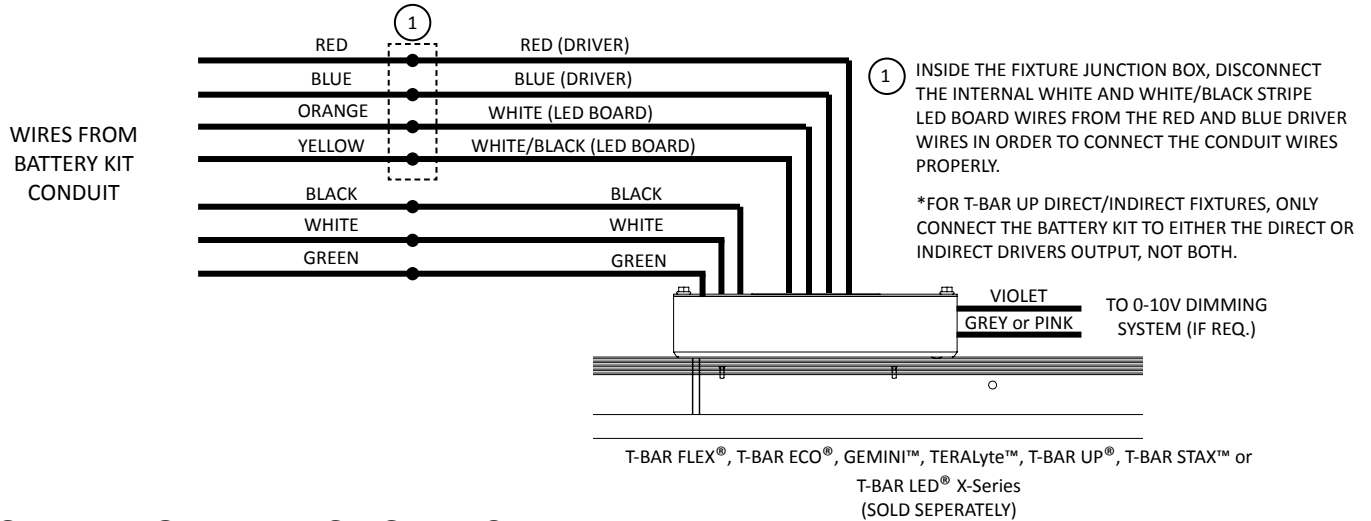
WIRES FROM BATTERY KIT CONDUIT

1

RED
BLUE
ORANGE
YELLOW
BLACK
WHITE
GREEN

RED (DRIVER)
BLUE (DRIVER)
WHITE (LED BOARD)
WHITE/BLACK (LED BOARD)
BLACK
WHITE
GREEN

1 INSIDE THE FIXTURE JUNCTION BOX, DISCONNECT THE INTERNAL WHITE AND WHITE/BLACK STRIPE LED BOARD WIRES FROM THE RED AND BLUE DRIVER WIRES IN ORDER TO CONNECT THE CONDUIT WIRES PROPERLY.

*FOR T-BAR UP DIRECT/INDIRECT FIXTURES, ONLY CONNECT THE BATTERY KIT TO EITHER THE DIRECT OR INDIRECT DRIVERS OUTPUT, NOT BOTH.

VIOLET
GREY or PINK
TO 0-10V DIMMING SYSTEM (IF REQ.)

T-BAR FLEX®, T-BAR ECO®, GEMINI™, TERALyte™, T-BAR UP®, T-BAR STAX™ or T-BAR LED® X-Series
(SOLD SEPERATELY)